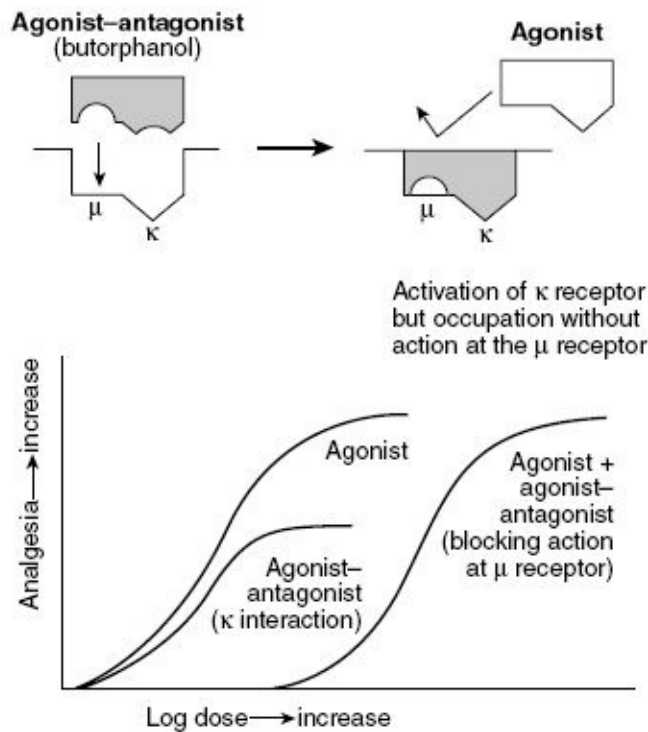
Agonist–antagonist
(butorphanol)

μ
κ

Agonist

μ
κ

Activation of κ receptor but occupation without action at the μ receptor

Analgesia⟶increase

Agonist

Agonist–antagonist
(κ interaction)

Agonist + agonist–antagonist
(blocking action at μ receptor)

Log dose⟶increase